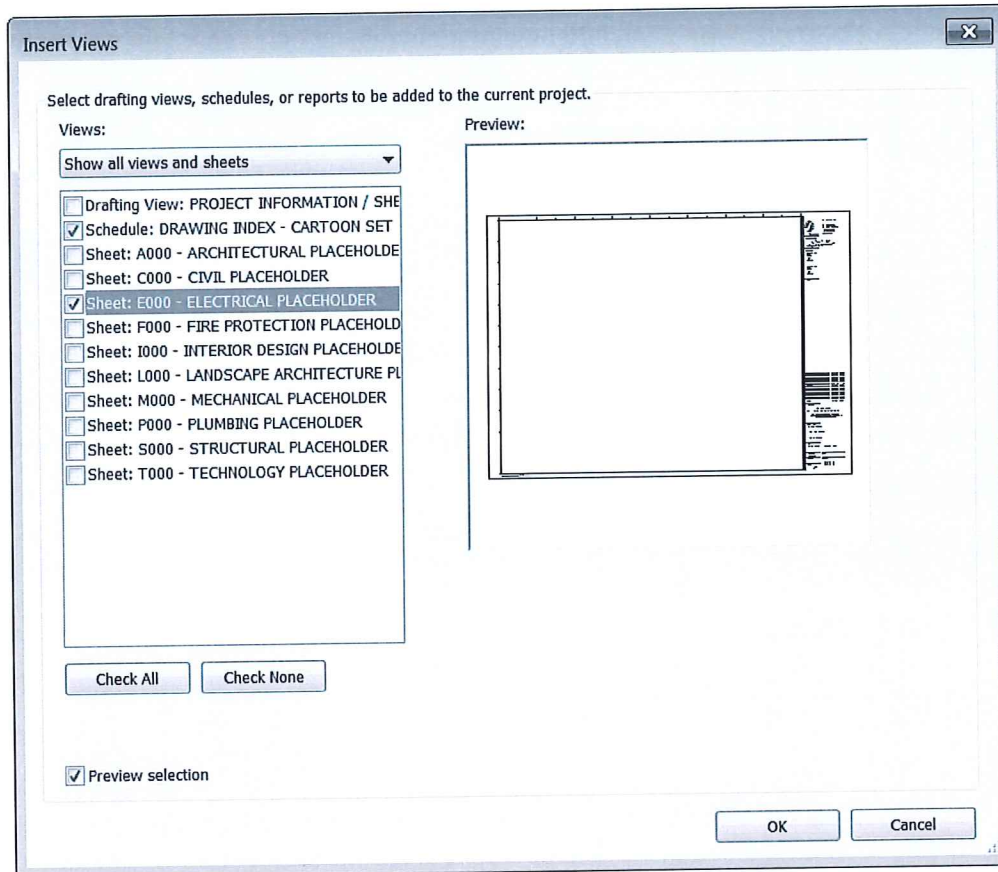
Insert Views

Select drafting views, schedules, or reports to be added to the current project.

Views:

Show all views and sheets

Drafting View: PROJECT INFORMATION / SHE
Schedule: DRAWING INDEX - CARTOON SET
Sheet: A000 - ARCHITECTURAL PLACEHOLDE
Sheet: C000 - CIVIL PLACEHOLDER
Sheet: E000 - ELECTRICAL PLACEHOLDER
Sheet: F000 - FIRE PROTECTION PLACEHOLD
Sheet: I000 - INTERIOR DESIGN PLACEHOLDE
Sheet: L000 - LANDSCAPE ARCHITECTURE PL
Sheet: M000 - MECHANICAL PLACEHOLDER
Sheet: P000 - PLUMBING PLACEHOLDER
Sheet: S000 - STRUCTURAL PLACEHOLDER
Sheet: T000 - TECHNOLOGY PLACEHOLDER

Check All

Check None

Preview:

Preview selection

OK

Cancel